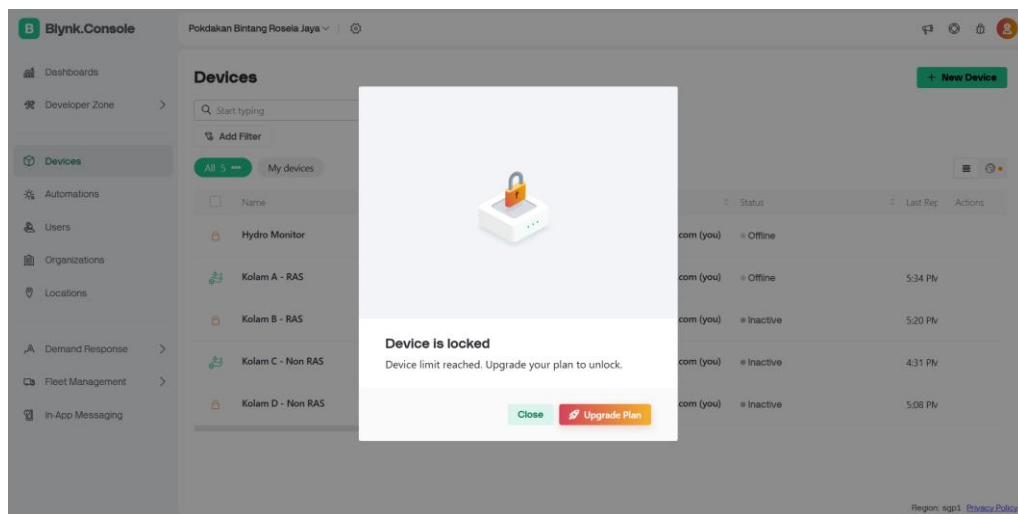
B Blynk.Console

Pokdakan Bintang Rosela Jaya

Dashboards
Developer Zone
Devices
Automations
Users
Organizations
Locations
Demand Response
Fleet Management
In-App Messaging

Devices

+ New Device

Start typing

Add Filter

All 5
My devices

| Name | | Status | Last Rep | Actions |
|---|---|---|---|---|
| Hydro Monitor | com (you) | Offline | | |
| Kolam A - RAS | com (you) | Offline | 5:34 PM | |
| Kolam B - RAS | com (you) | Inactive | 5:20 PM | |
| Kolam C - Non RAS | com (you) | Inactive | 4:31 PM | |
| Kolam D - Non RAS | com (you) | Inactive | 5:08 PM | |

Device is locked

Device limit reached. Upgrade your plan to unlock.

Close
Upgrade Plan

Region: sgp1 Privacy Policy